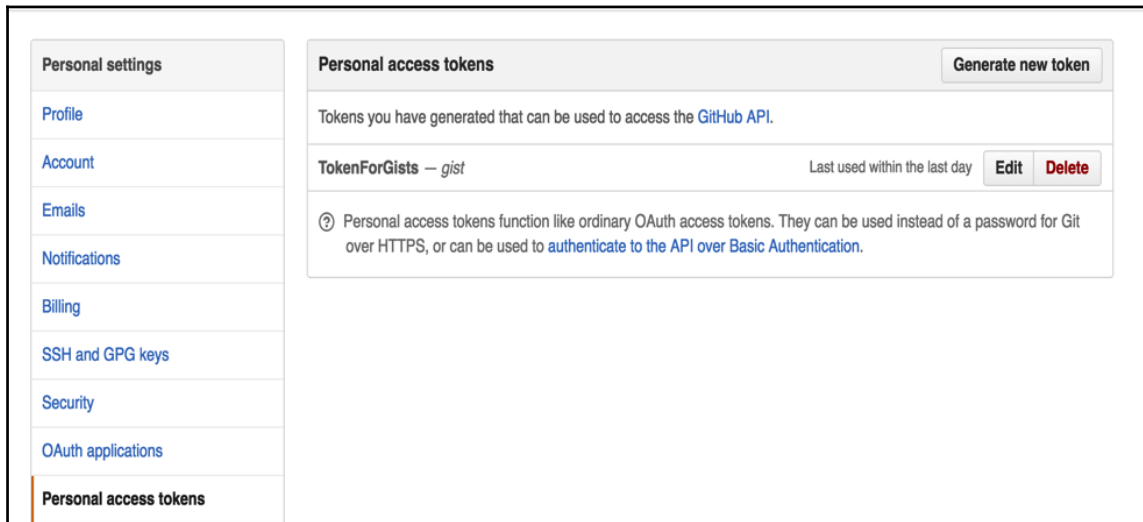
Personal settings

Profile

Account

Emails

Notifications

Billing

SSH and GPG keys

Security

OAuth applications

Personal access tokens

Personal access tokens

Generate new token

Tokens you have generated that can be used to access the GitHub API.

TokenForGists — gist

Last used within the last day

Edit

Delete

Personal access tokens function like ordinary OAuth access tokens. They can be used instead of a password for Git over HTTPS, or can be used to authenticate to the API over Basic Authentication.